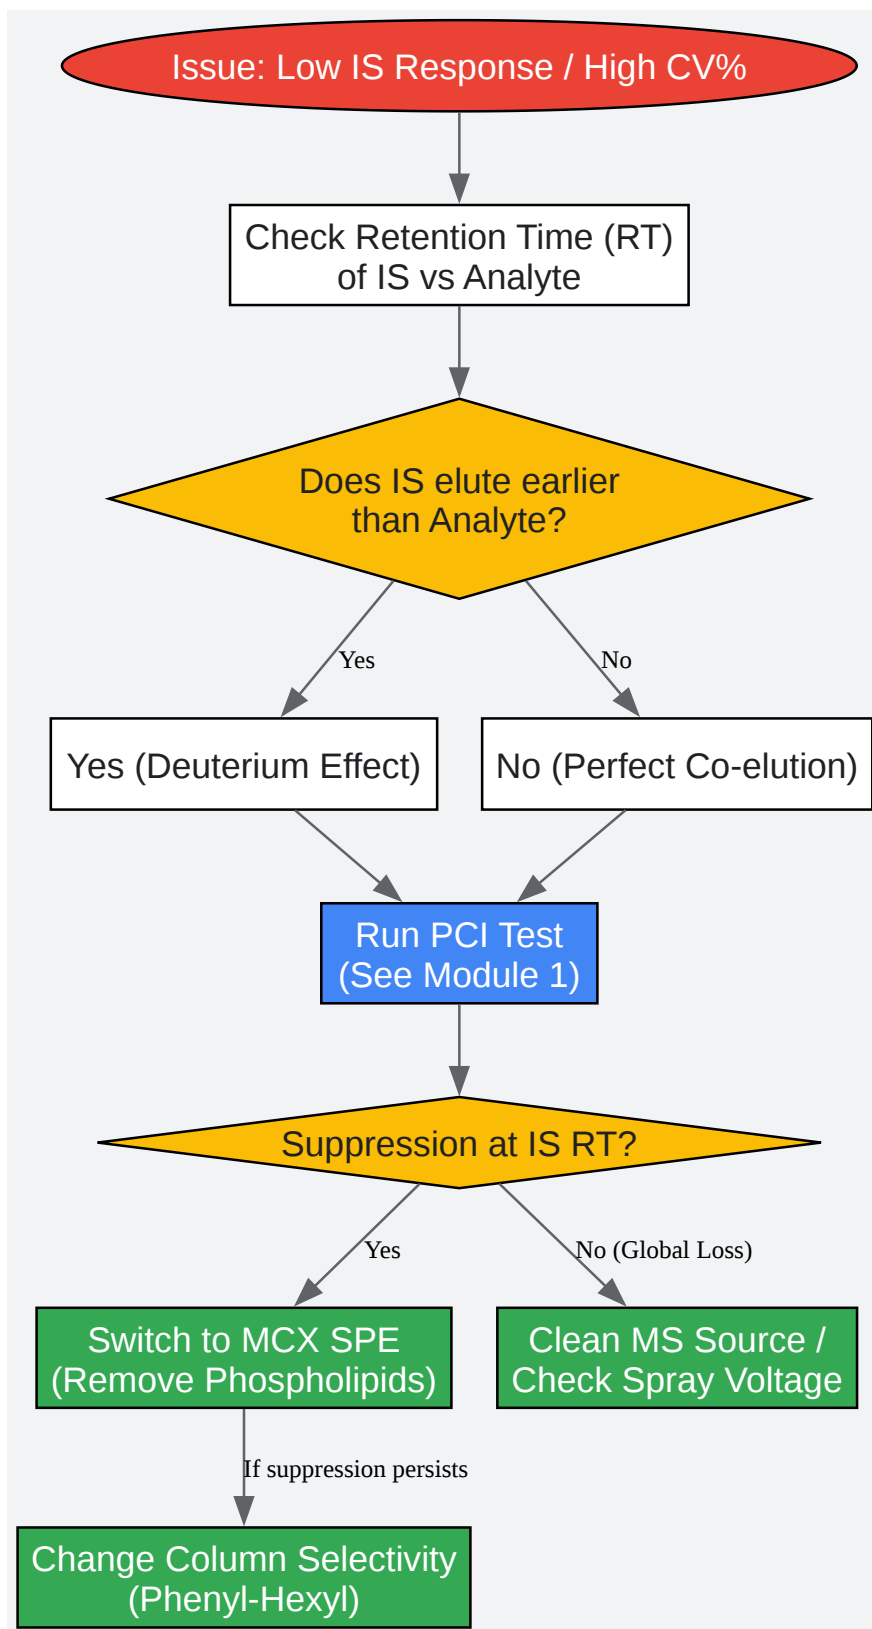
Issue: Low IS Response / High CV%

Check Retention Time (RT) of IS vs Analyte

Does IS elute earlier than Analyte?

Yes

No

Yes (Deuterium Effect)

No (Perfect Co-elution)

Run PCI Test (See Module 1)

Suppression at IS RT?

Yes

No (Global Loss)

Switch to MCX SPE (Remove Phospholipids)

Clean MS Source / Check Spray Voltage

If suppression persists

Change Column Selectivity (Phenyl-Hexyl)